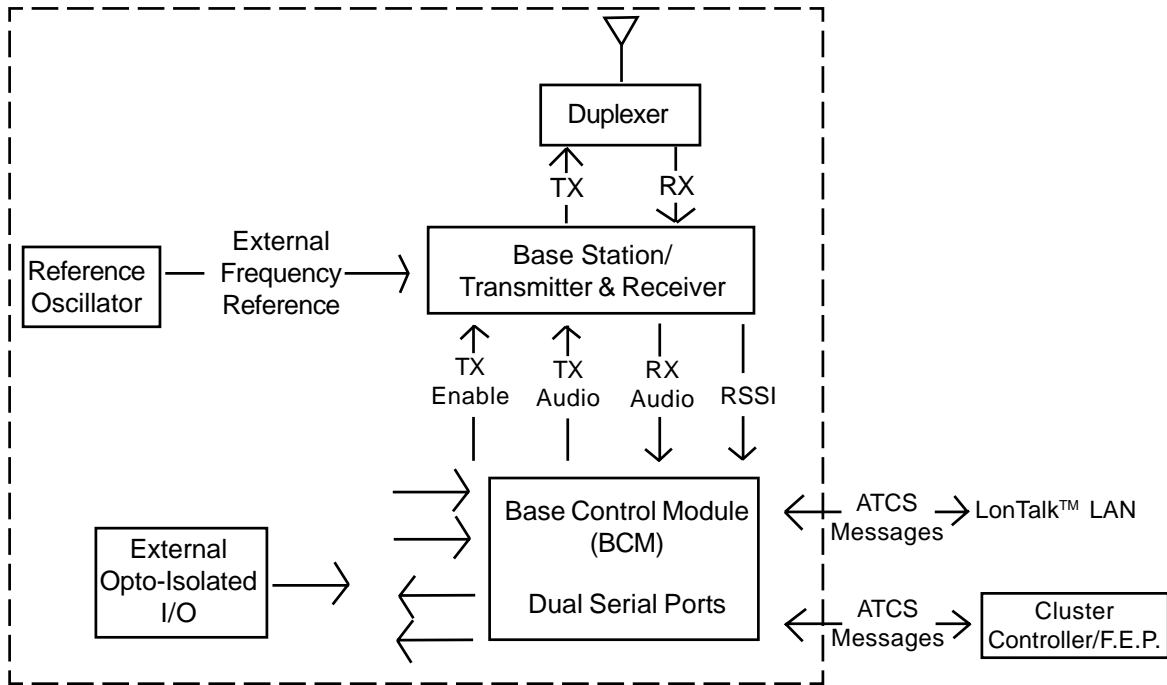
Duplexer

TX

RX

Reference Oscillator

External Frequency Reference

Base Station/ Transmitter & Receiver

TX Enable

TX Audio

RX Audio

RSSI

Base Control Module (BCM)

Dual Serial Ports

External Opto-Isolated I/O

ATCS Messages

LonTalk™ LAN

ATCS Messages

Cluster Controller/F.E.P.